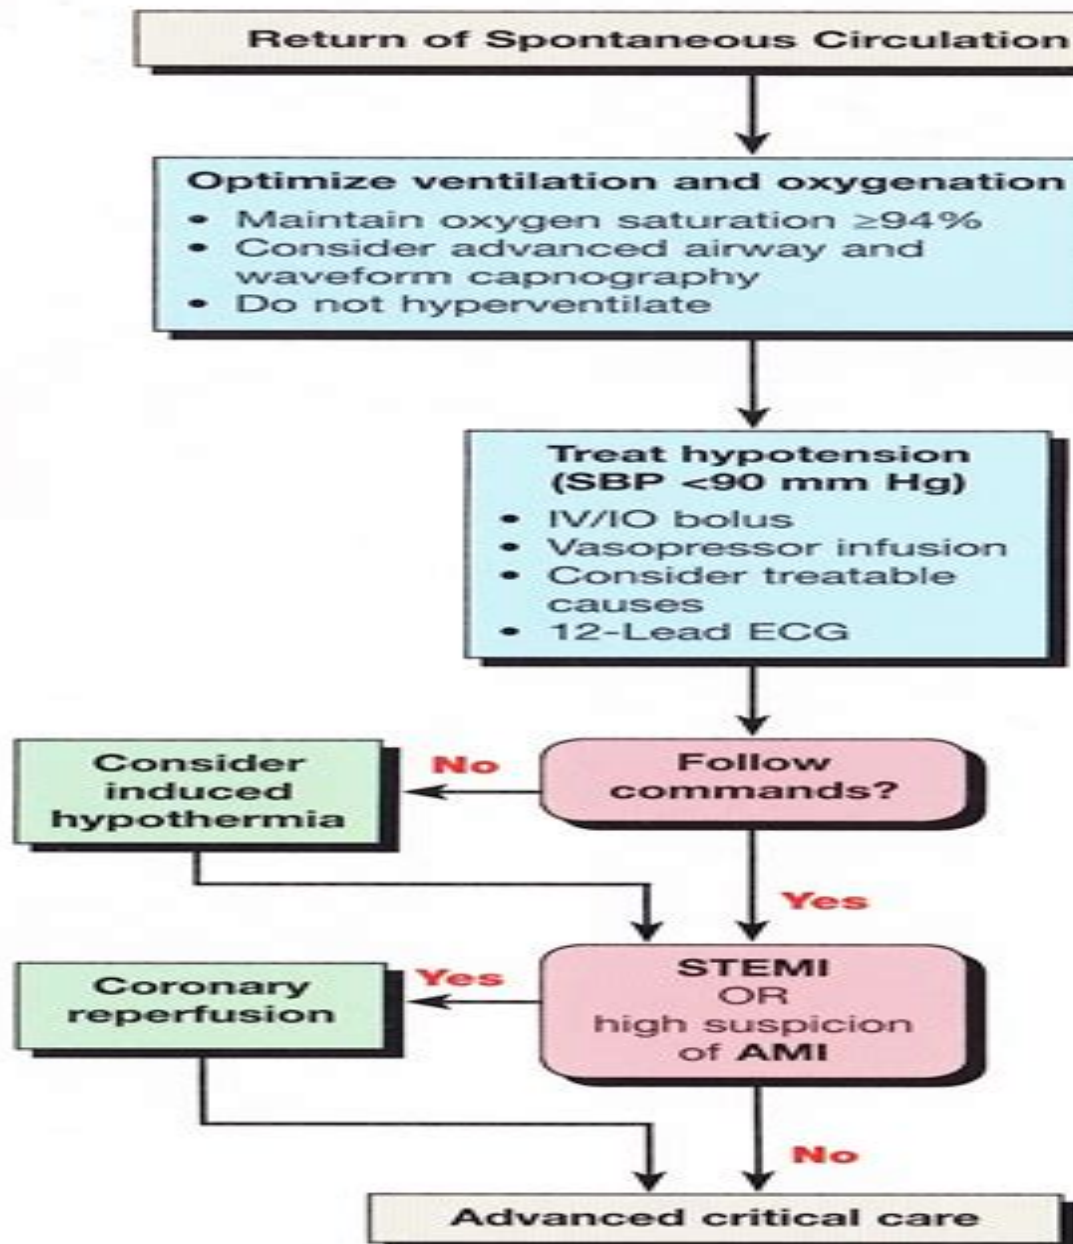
Return of Spontaneous Circulation

Optimize ventilation and oxygenation
• Maintain oxygen saturation ≥94%
• Consider advanced airway and waveform capnography
• Do not hyperventilate

Treat hypotension (SBP <90 mm Hg)
• IV/IO bolus
• Vasopressor infusion
• Consider treatable causes
• 12-Lead ECG

Follow commands?

No

Consider induced hypothermia

Yes

STEMI OR high suspicion of AMI

Yes

Coronary reperfusion

No

Advanced critical care